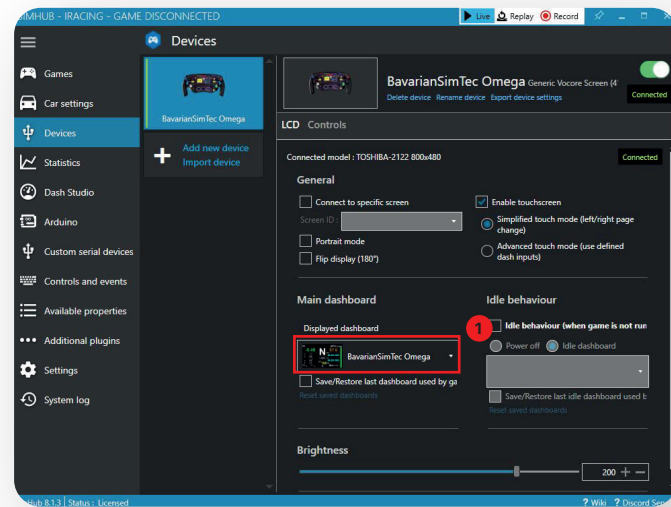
SIMHUB - IRACING - GAME DISCONNECTED

Live
Replay
Record

Devices

Games
Car settings
Devices
Statistics
Dash Studio
Arduino
Custom serial devices
Controls and events
Available properties
Additional plugins
Settings
System log

BavarianSimTec Omega

Add new device
Import device

BavarianSimTec Omega Generic Vocore Screen (4
Delete device Rename device Export device settings
Connected

LCD Controls

Connected model : TOSHIBA-2122 800x480
Connected

General

Connect to specific screen
Screen ID :
Portrait mode
Flip display (180°)

Enable touchscreen
Simplified touch mode (left/right page change)
Advanced touch mode (use defined dash inputs)

Main dashboard

Displayed dashboard
BavarianSimTec Omega
Save/Restore last dashboard used by ga
Reset saved dashboards

Idle behaviour

1
Idle behaviour (when game is not run
Power off
Idle dashboard
Save/Restore last idle dashboard used b
Reset saved dashboards

Brightness

200

Hub 8.1.3 | Status : Licensed
? Wiki ? Discord Serv